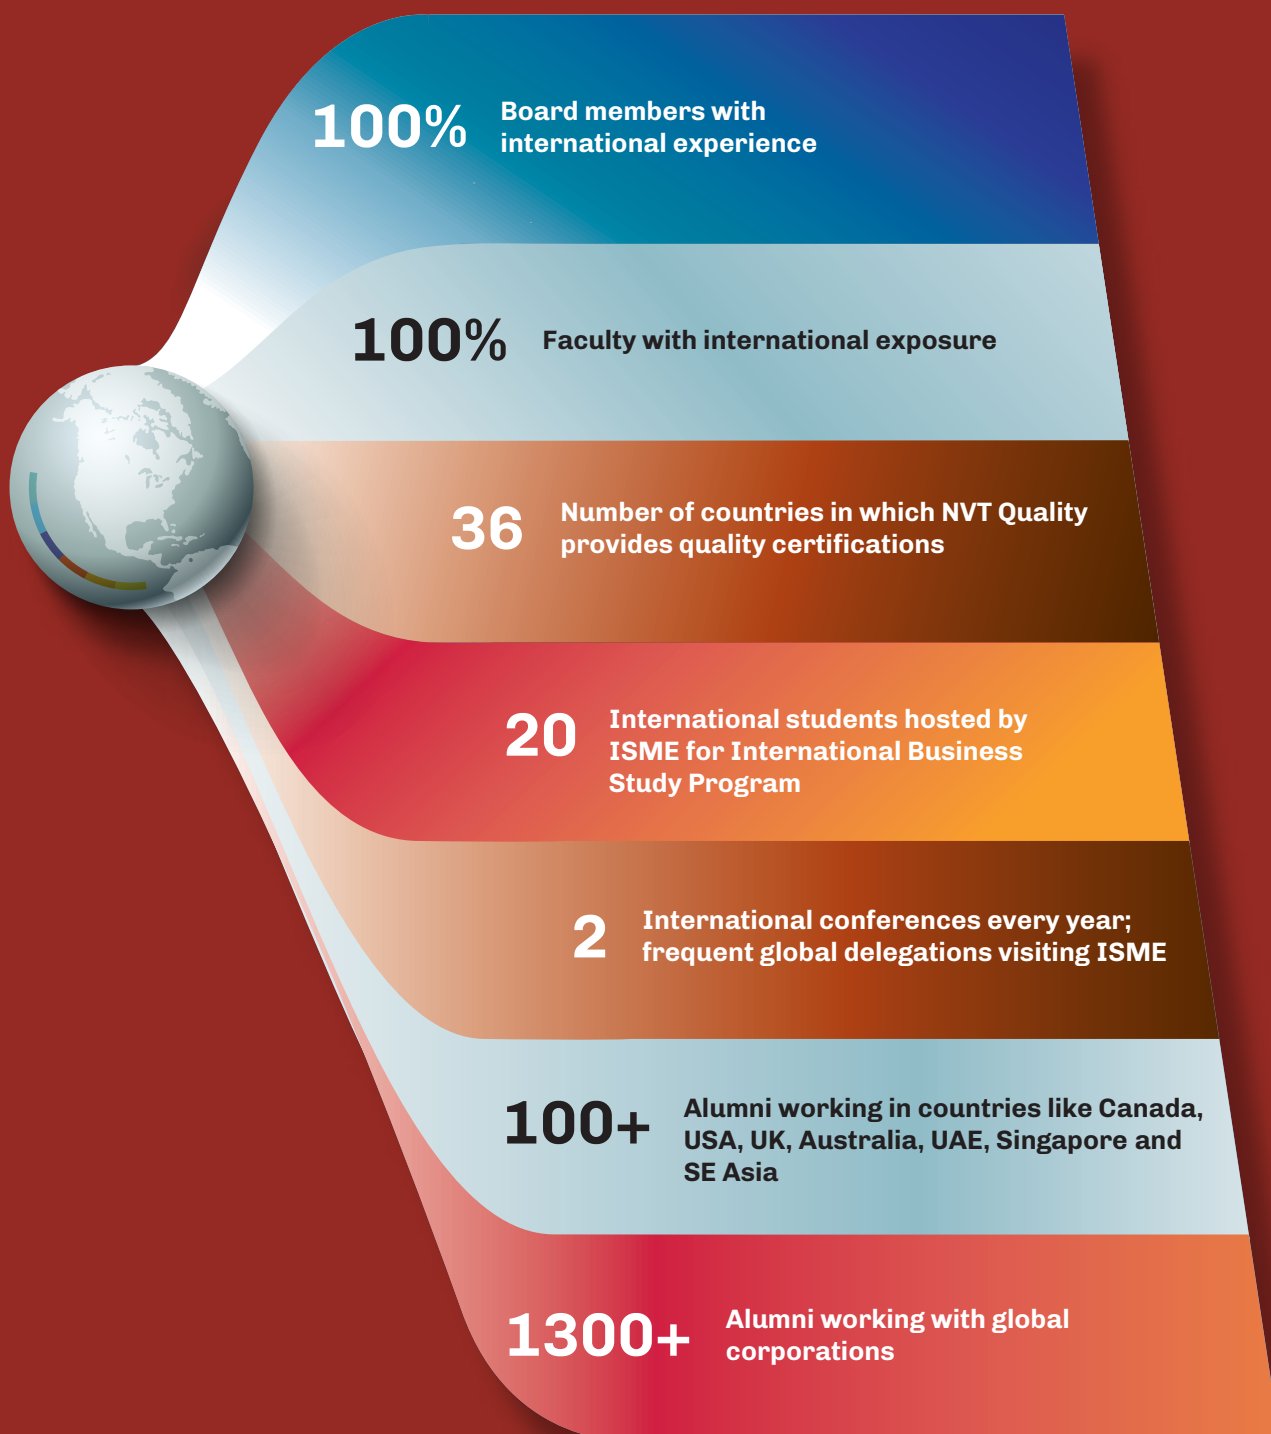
100% Board members with international experience

100% Faculty with international exposure

36 Number of countries in which NVT Quality provides quality certifications

20 International students hosted by ISME for International Business Study Program

2 International conferences every year; frequent global delegations visiting ISME

100+ Alumni working in countries like Canada, USA, UK, Australia, UAE, Singapore and SE Asia

1300+ Alumni working with global corporations